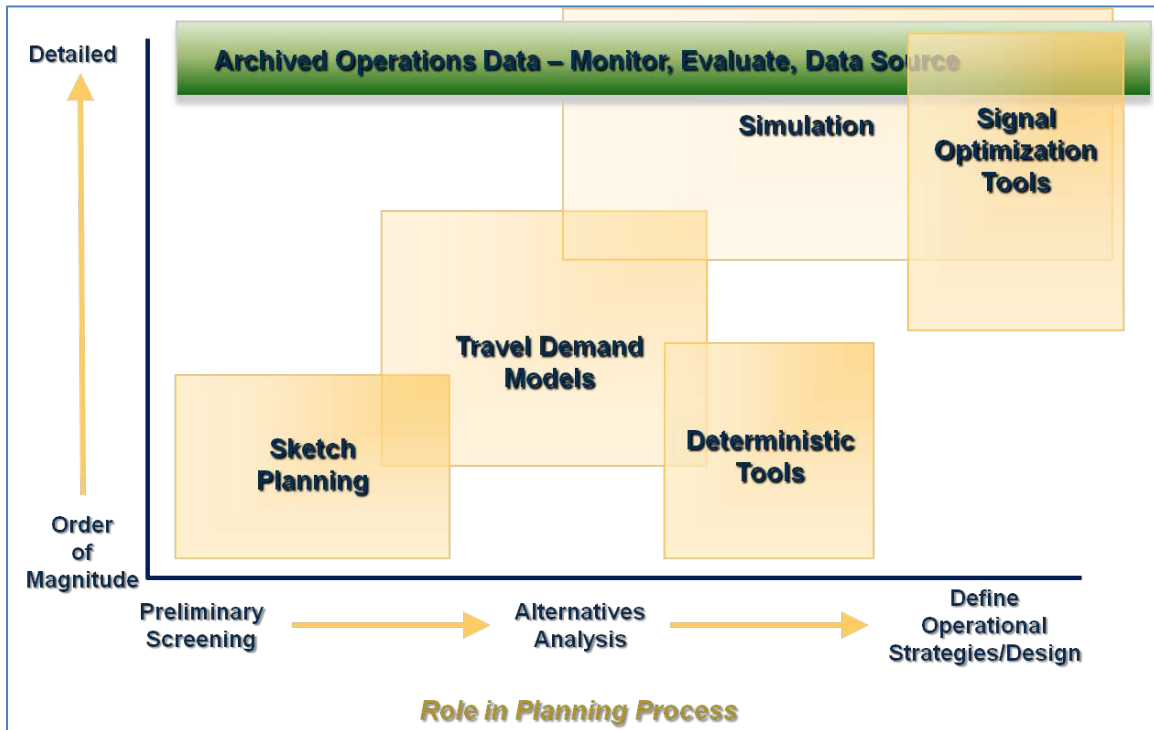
Detailed

Archived Operations Data – Monitor, Evaluate, Data Source

Simulation

Signal Optimization Tools

Travel Demand Models

Deterministic Tools

Sketch Planning

Order of Magnitude

Preliminary Screening

Alternatives Analysis

Define Operational Strategies/Design

Role in Planning Process